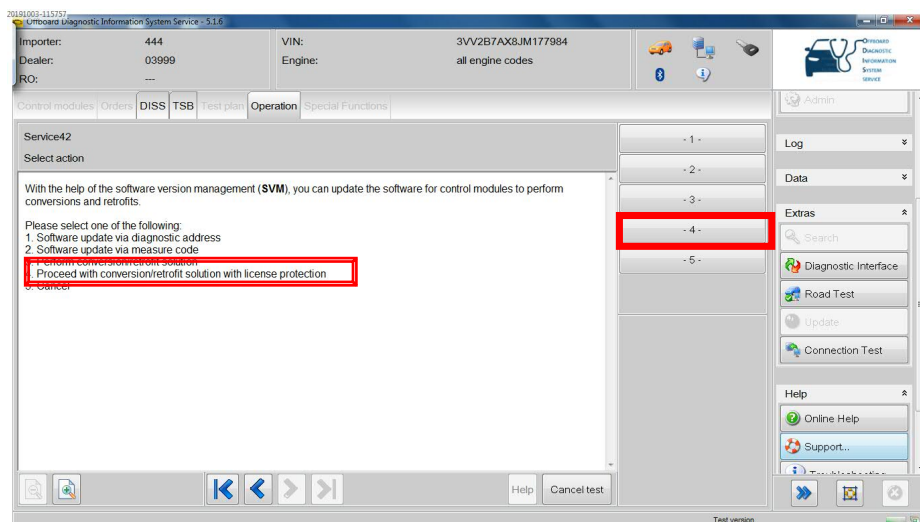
20191003-115757
Offboard Diagnostic Information System Service - 5.1.6

Importer: 444
Dealer: 03999
RO: ---
VIN: 3VV2B7AX8JM177984
Engine: all engine codes

Offboard Diagnostic Information System Service

Control modules Orders DISS TSB Test plan Operation Special Functions

Admin

Service42
Select action

With the help of the software version management (SVM), you can update the software for control modules to perform conversions and retrofits.

Please select one of the following:
1. Software update via diagnostic address
2. Software update via measure code
3. Perform conversion/retrofit solution
4. Proceed with conversion/retrofit solution with license protection
5. Cancel

- 1 -
- 2 -
- 3 -
- 4 -
- 5 -

Log
Data
Extras
Search
Diagnostic Interface
Road Test
Update
Connection Test
Help
Online Help
Support...
Troubleshooting

Help
Cancel test

Test version